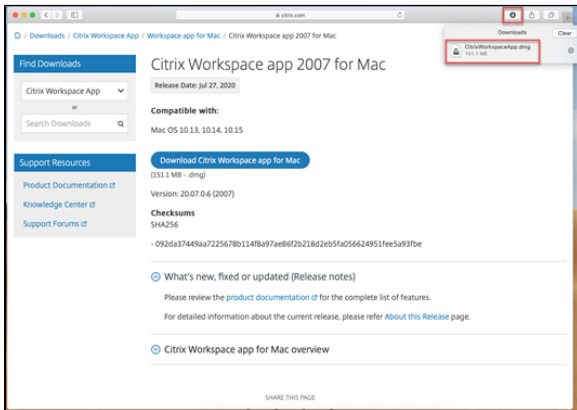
citrix.com

Downloads Clear

CitrixWorkspaceApp.dmg
151.1 MB

/ Downloads / Citrix Workspace App / Workspace app for Mac / Citrix Workspace app 2007 for Mac

Find Downloads

Citrix Workspace App

or

Search Downloads

Support Resources

Product Documentation

Knowledge Center

Support Forums

Citrix Workspace app 2007 for Mac

Release Date: Jul 27, 2020

Compatible with:

Mac OS 10.13, 10.14, 10.15

Download Citrix Workspace app for Mac

(151.1 MB - .dmg)

Version: 20.07.0.6 (2007)

Checksums

SHA256

- 092da37449aa7225678b114f8a97ae86f2b218d2eb5fa056624951fee5a93fbe

What's new, fixed or updated (Release notes)

Please review the product documentation for the complete list of features.

For detailed information about the current release, please refer About this Release page.

Citrix Workspace app for Mac overview

SHARE THIS PAGE